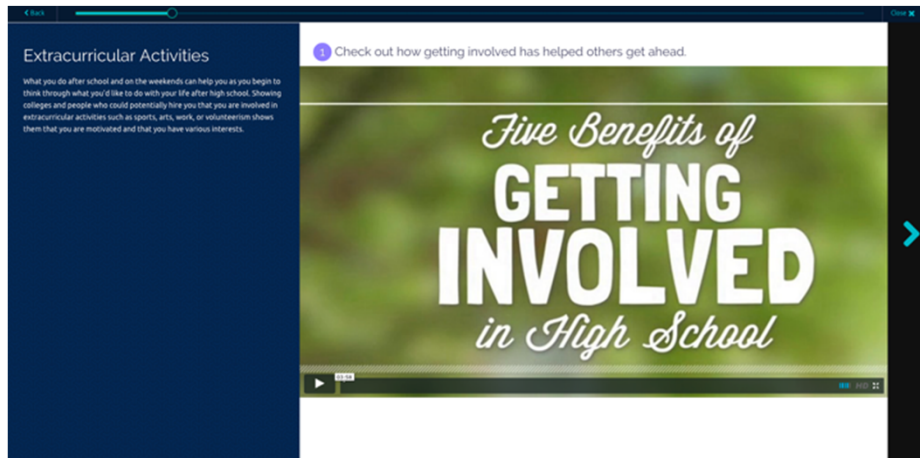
< Back

Close ✖

Extracurricular Activities

What you do after school and on the weekends can help you as you begin to think through what you'd like to do with your life after high school. Showing colleges and people who could potentially hire you that you are involved in extracurricular activities such as sports, arts, work, or volunteerism shows them that you are motivated and that you have various interests.

1 Check out how getting involved has helped others get ahead.

Five Benefits of GETTING INVOLVED in High School

03:56

HD